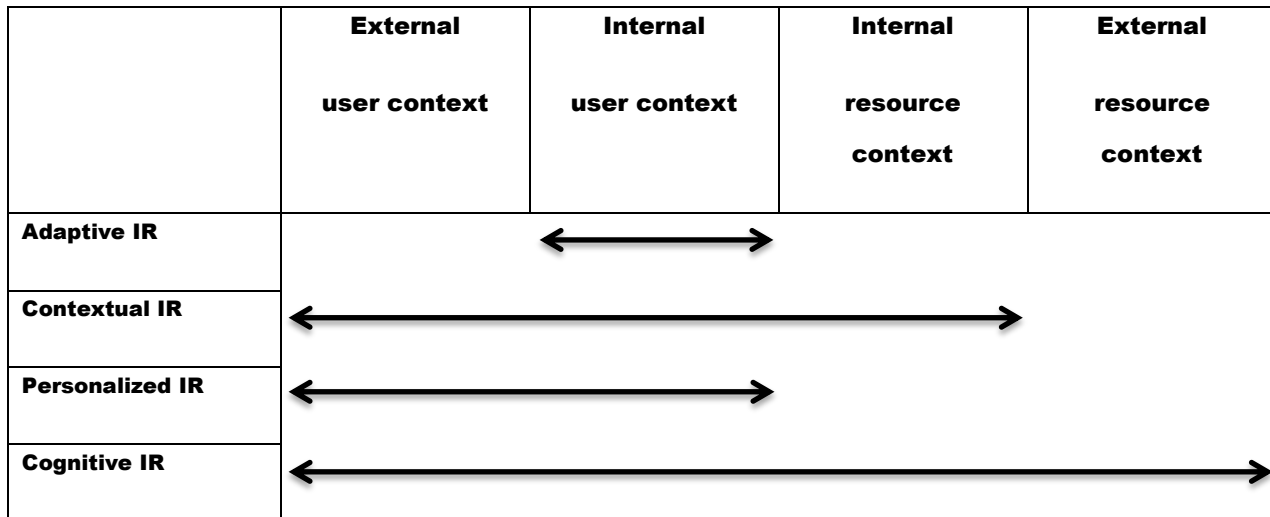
| | External user context | Internal user context | Internal resource context | External resource context |
|---|---|---|---|---|
| Adaptive IR | | | | |
| Contextual IR | | | | |
| Personalized IR | | | | |
| Cognitive IR | | | | |